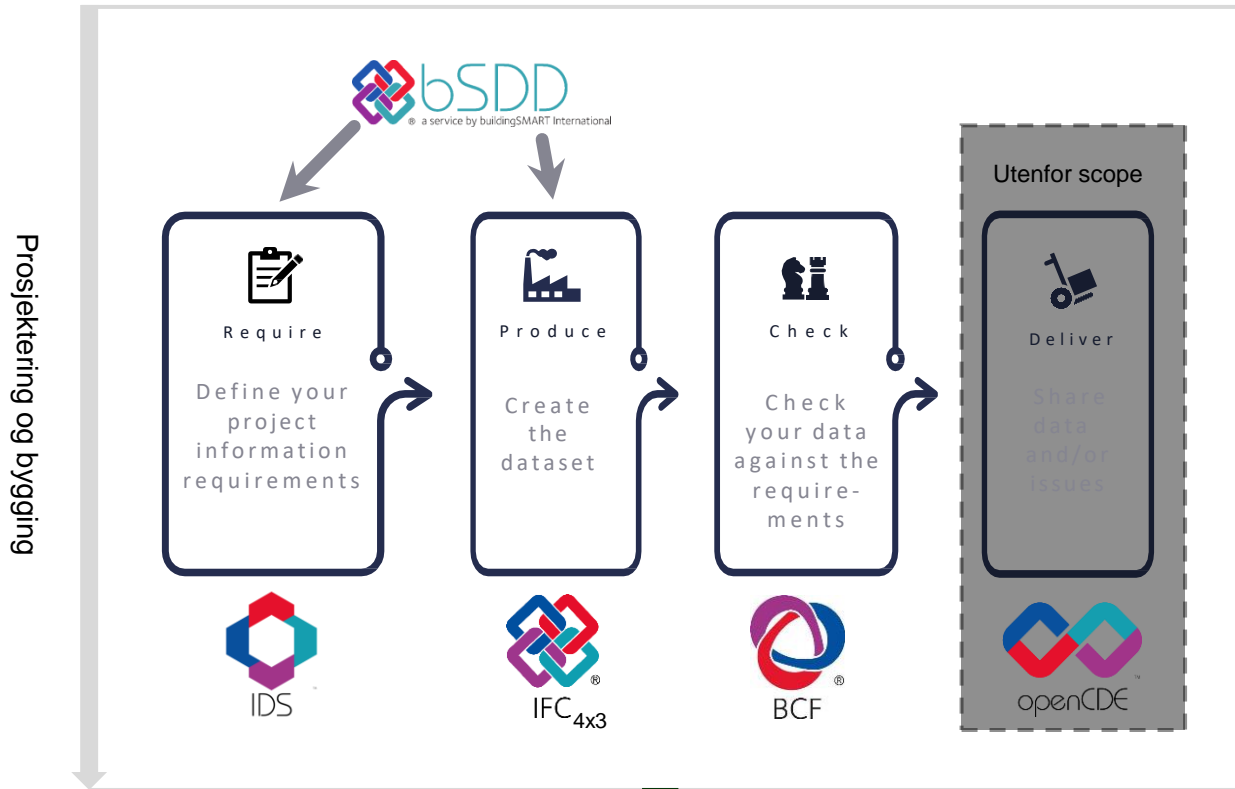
Prosjektering og bygging

bSDD
® a service by buildingSMART International

Utenfor scope

Require
Define your project information requirements

Produce
Create the dataset

Check
Check your data against the requirements

Deliver
Share data and/or issues

IDS ™

IFC$_{4x3}$ ®

BCF ®

openCDE ™